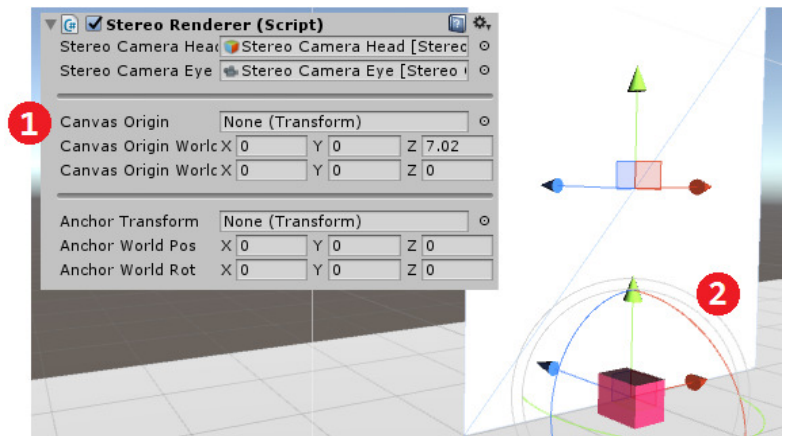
Stereo Renderer (Script)
Stereo Camera Heac Stereo Camera Head [Stereo
Stereo Camera Eye Stereo Camera Eye [Stereo
1
Canvas Origin None (Transform)
Canvas Origin Worlc X 0 Y 0 Z 7.02
Canvas Origin Worlc X 0 Y 0 Z 0
Anchor Transform None (Transform)
Anchor World Pos X 0 Y 0 Z 0
Anchor World Rot X 0 Y 0 Z 0
2